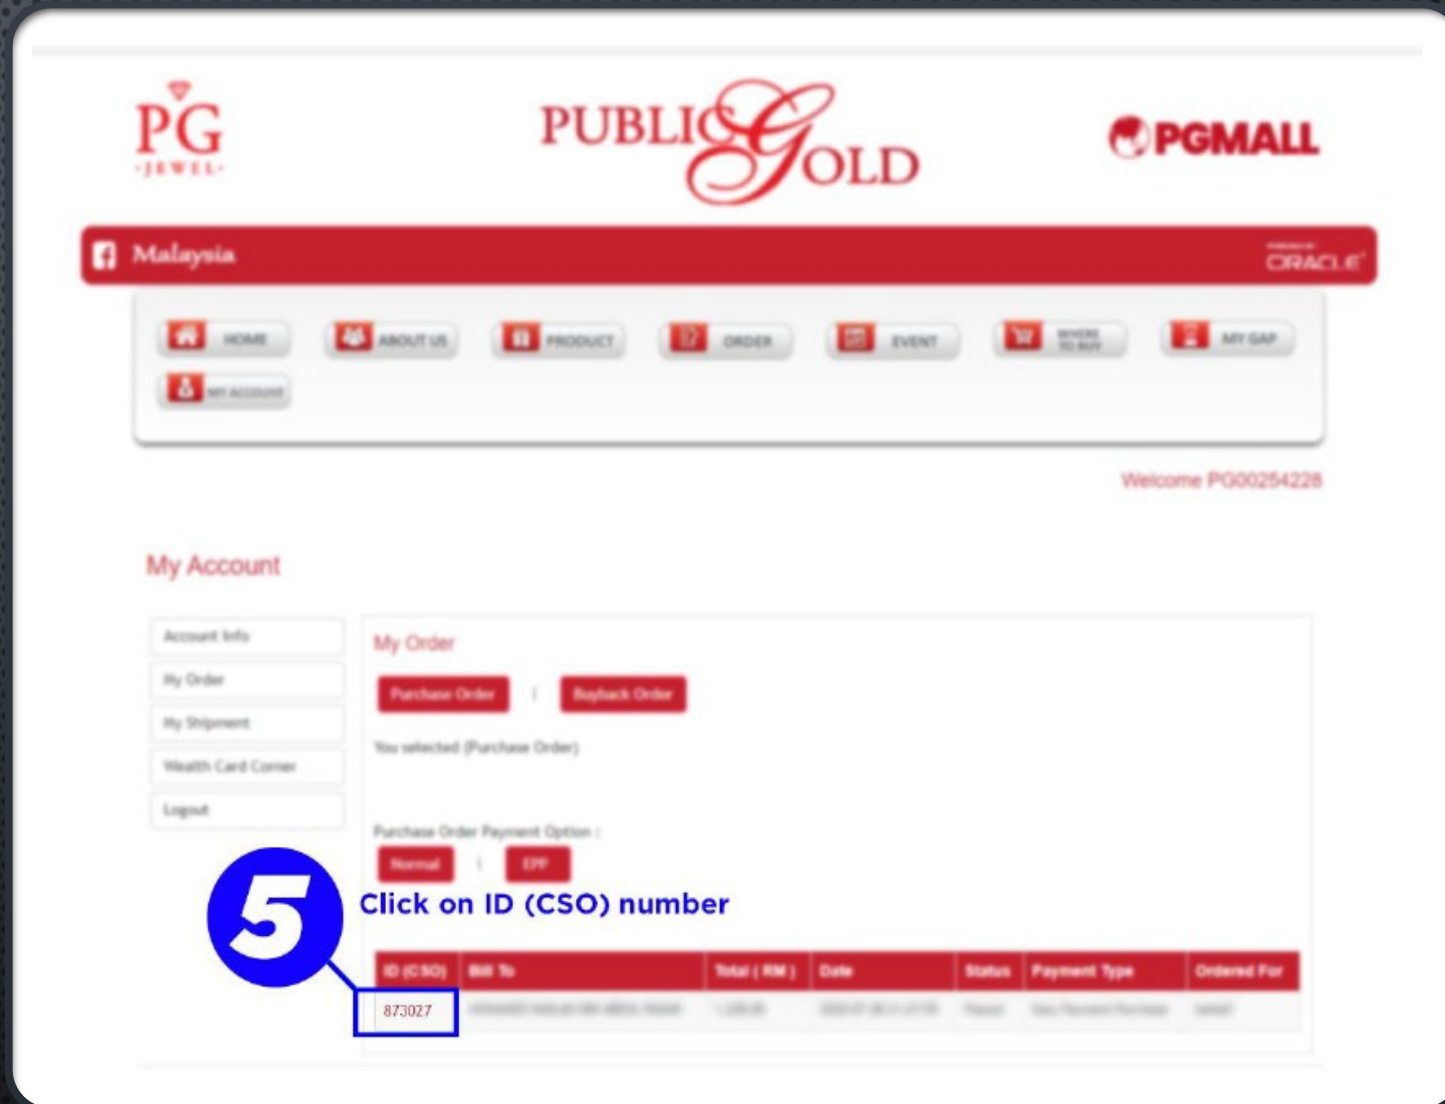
PG
JEWEL

PUBLIC GOLD

PGMALL

Malaysia

ORACLE

HOME
ABOUT US
PRODUCT
ORDER
EVENT
WHERE TO BUY
MY GAP
MY ACCOUNT

Welcome PG00254228

My Account

Account Info
My Order
My Shipment
Wealth Card Corner
Logout

My Order

Purchase Order | Buyback Order

You selected (Purchase Order)

Purchase Order Payment Option :

Normal | EPP

5

Click on ID (CSO) number

| ID (CSO) | Bill To | Total ( RM ) | Date | Status | Payment Type | Ordered For |
|---|---|---|---|---|---|---|
| 873027 | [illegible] | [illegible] | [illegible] | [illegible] | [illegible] | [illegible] |